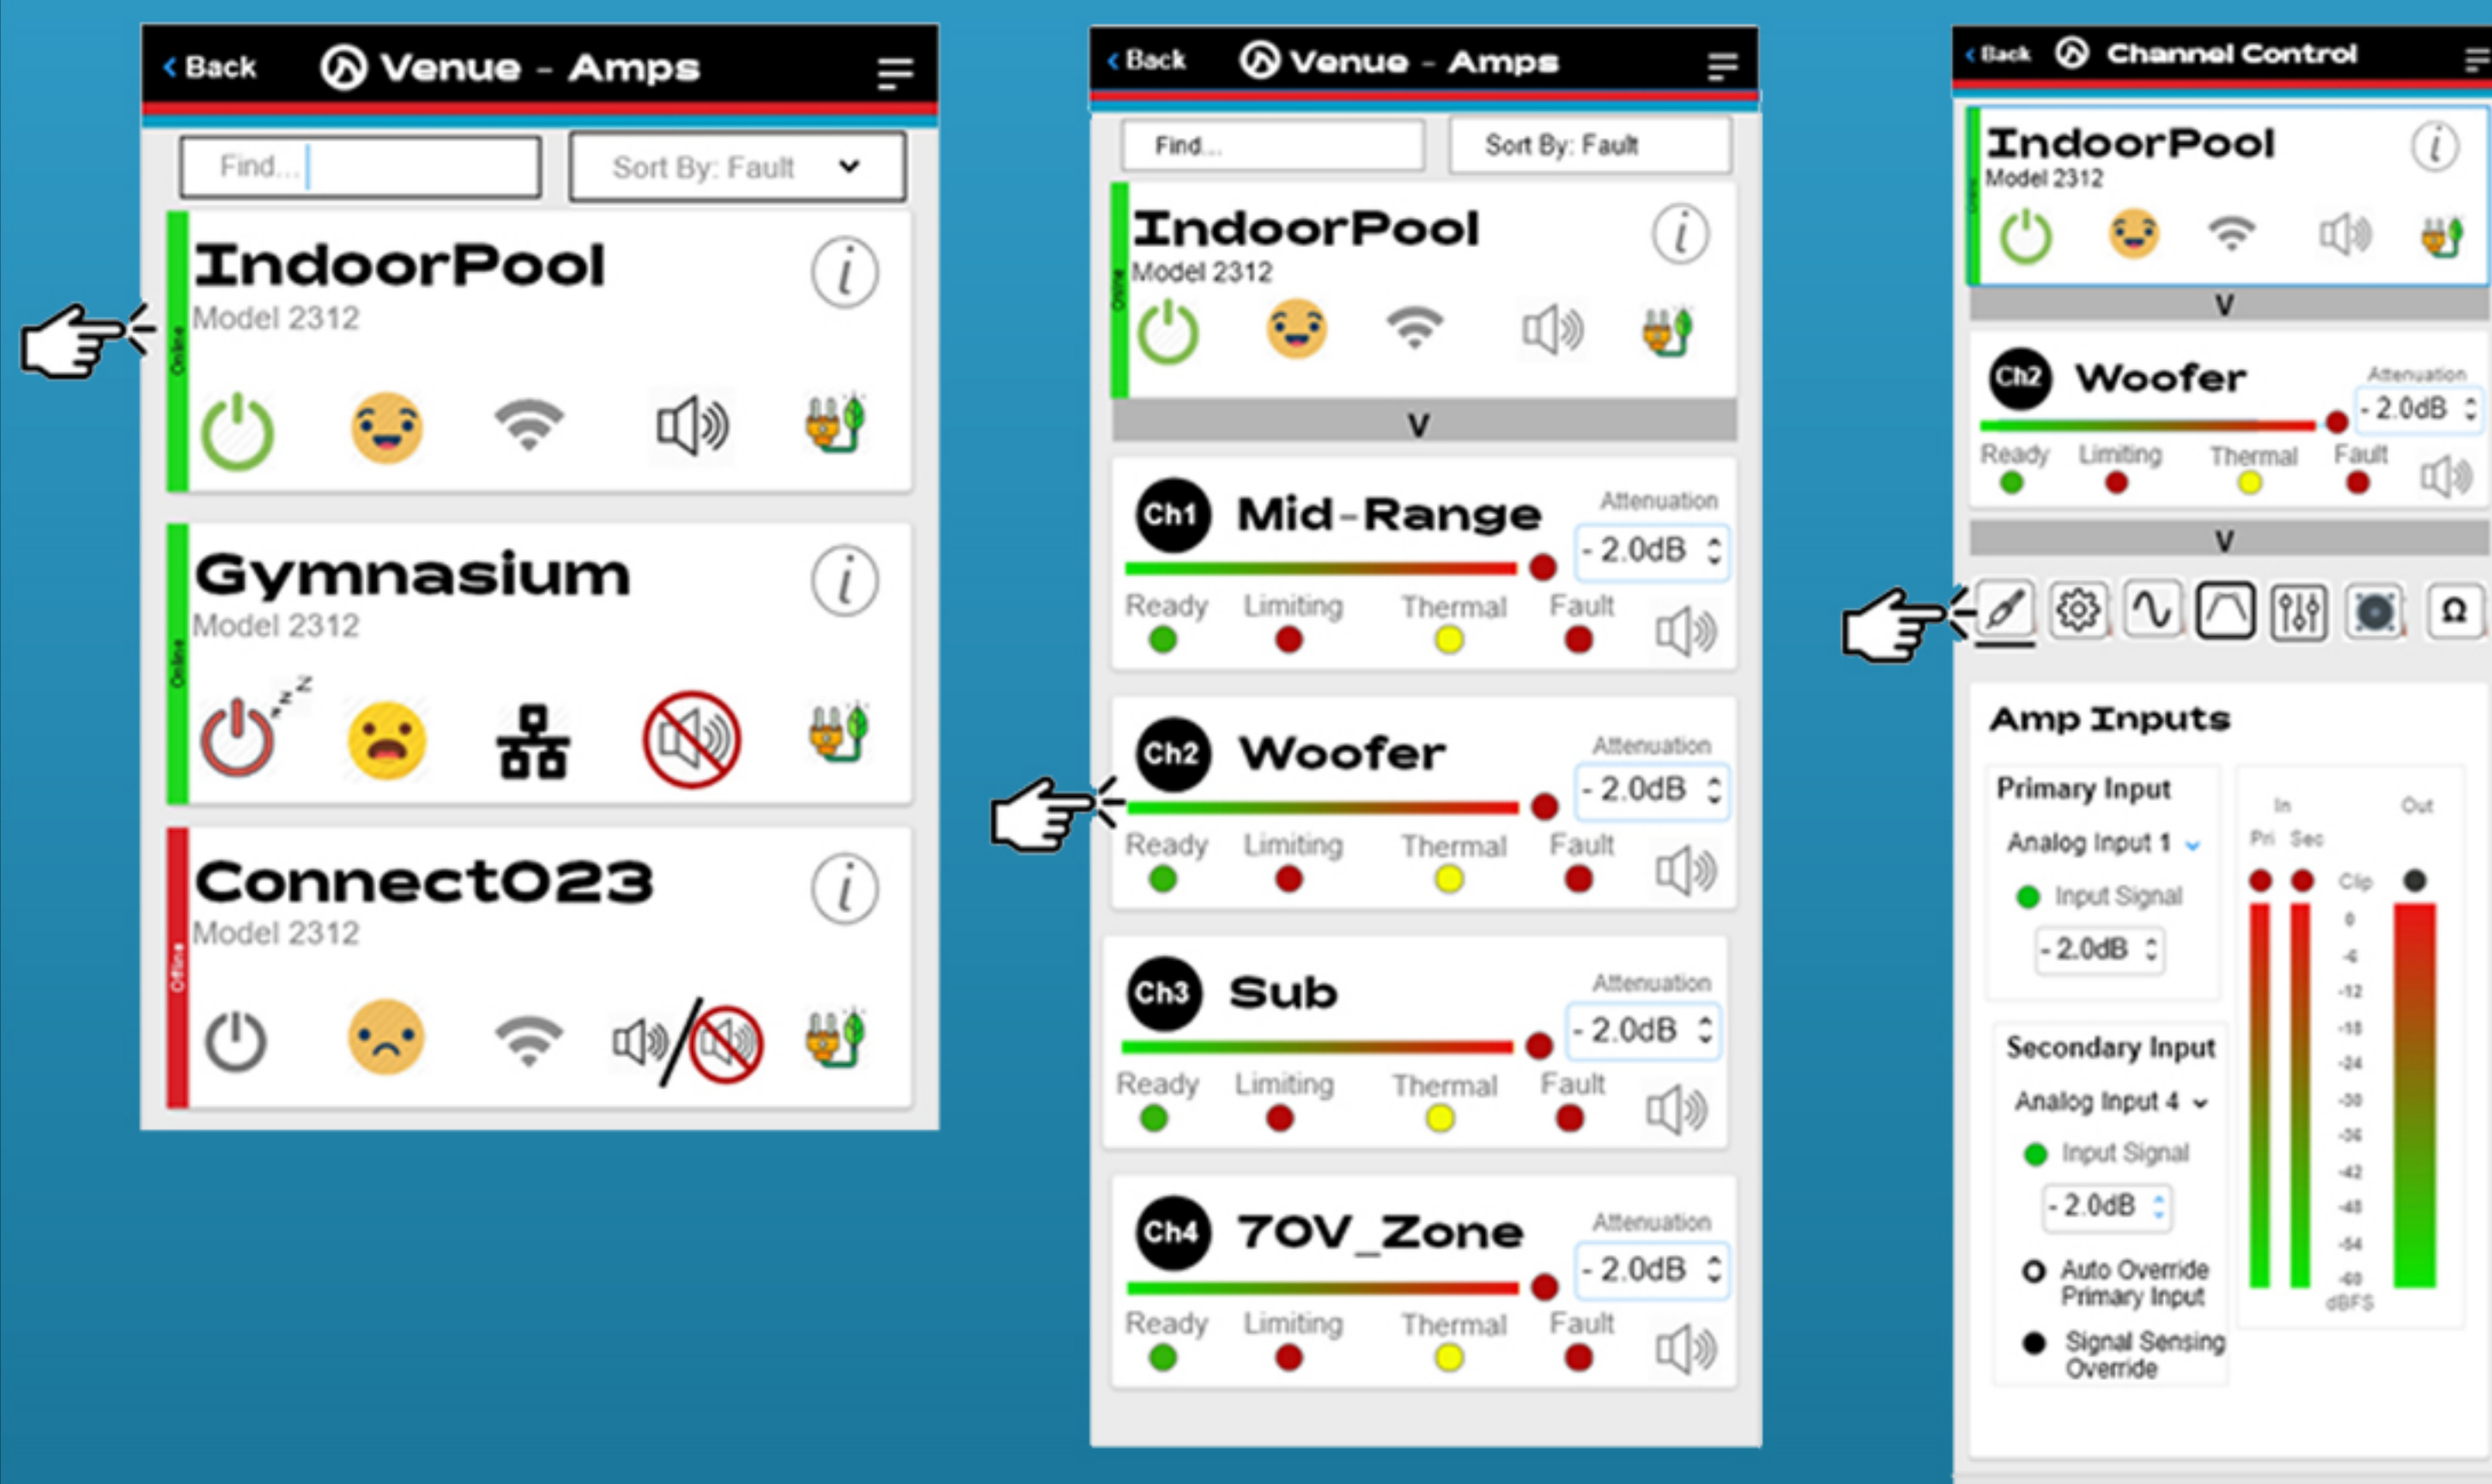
‹ Back Venue - Amps

Find...
Sort By: Fault

IndoorPool
Model 2312
Online

Gymnasium
Model 2312
Online

Connect023
Model 2312
Offline

‹ Back Venue - Amps

Find...
Sort By: Fault

IndoorPool
Model 2312
Online
V

Ch1 Mid-Range
Attenuation
- 2.0dB
Ready Limiting Thermal Fault

Ch2 Woofer
Attenuation
- 2.0dB
Ready Limiting Thermal Fault

Ch3 Sub
Attenuation
- 2.0dB
Ready Limiting Thermal Fault

Ch4 70V_Zone
Attenuation
- 2.0dB
Ready Limiting Thermal Fault

‹ Back Channel Control

IndoorPool
Model 2312
V

Ch2 Woofer
Attenuation
- 2.0dB
Ready Limiting Thermal Fault
V

Ω

Amp Inputs

Primary Input
Analog Input 1
Input Signal
- 2.0dB

Secondary Input
Analog Input 4
Input Signal
- 2.0dB

Auto Override Primary Input
Signal Sensing Override

In Out
Pri Sec
Clip
0
-6
-12
-18
-24
-30
-36
-42
-48
-54
-60
dBFS